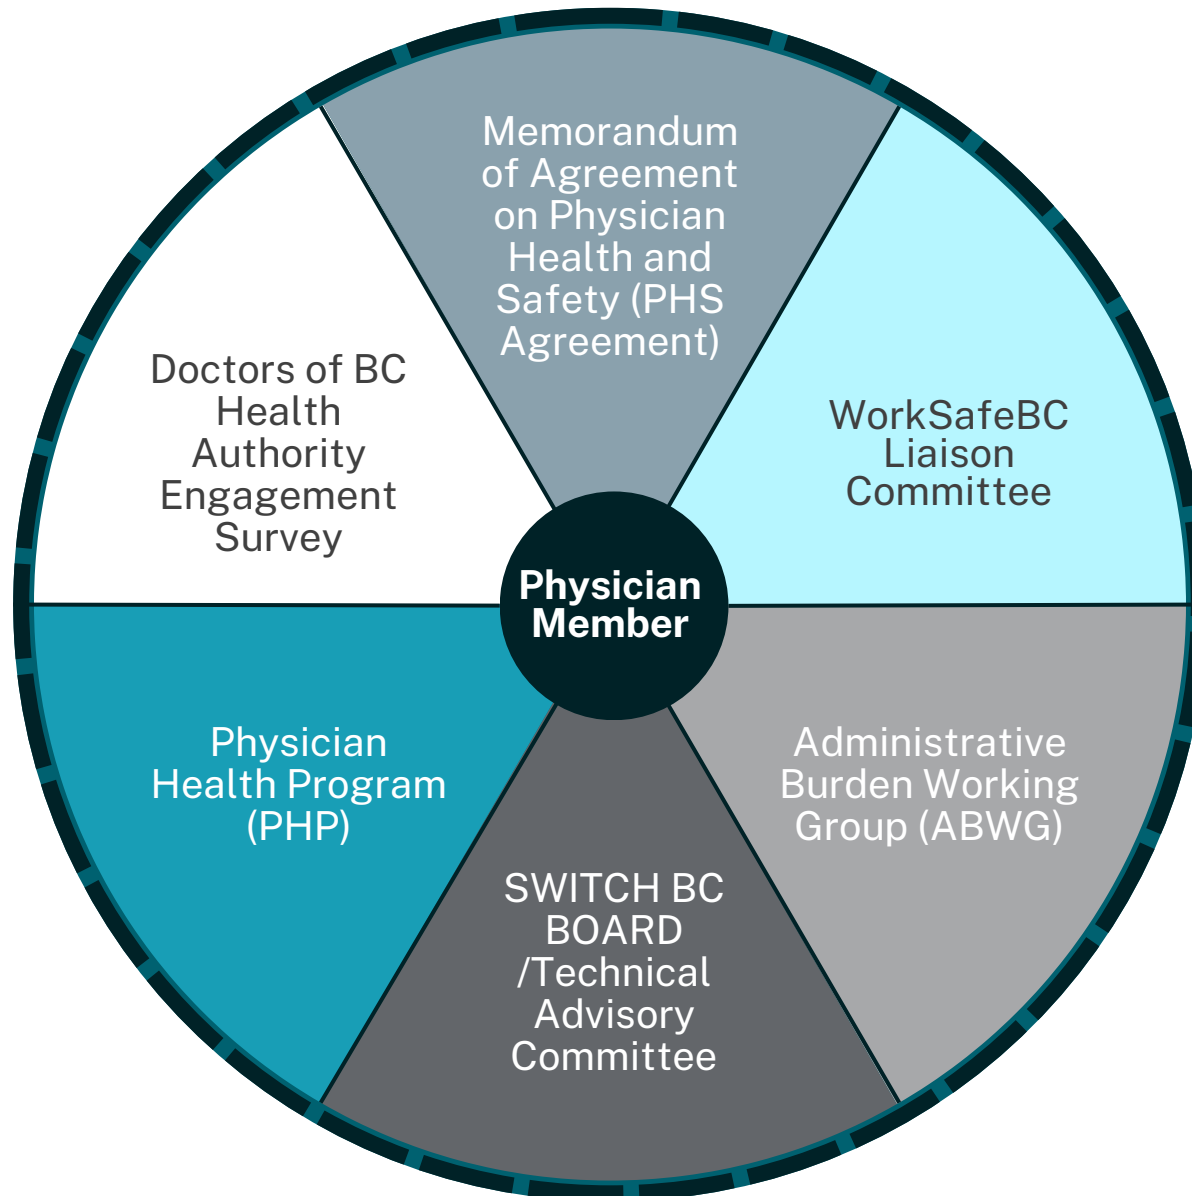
Memorandum of Agreement on Physician Health and Safety (PHS Agreement)

Doctors of BC Health Authority Engagement Survey

WorkSafeBC Liaison Committee

Physician Member

Physician Health Program (PHP)

Administrative Burden Working Group (ABWG)

SWITCH BC BOARD /Technical Advisory Committee